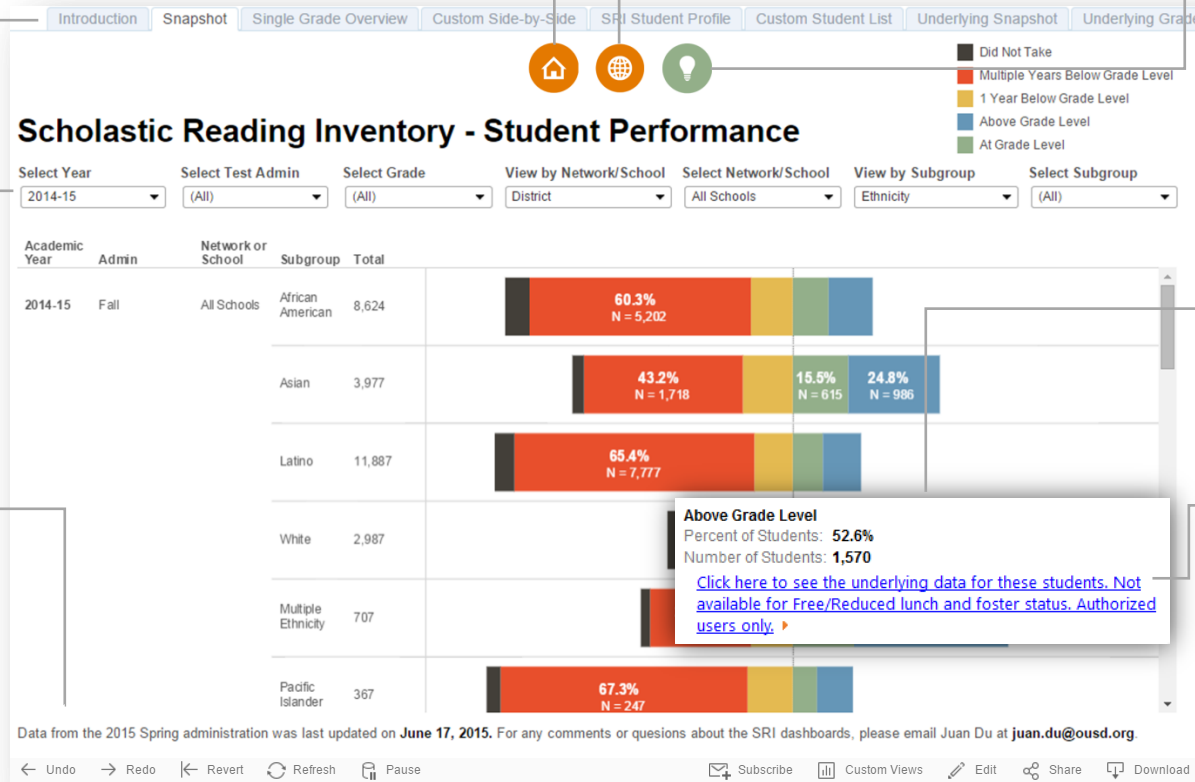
Introduction | Snapshot | Single Grade Overview | Custom Side-by-Side | SRI Student Profile | Custom Student List | Underlying Snapshot | Underlying Grade

Did Not Take
Multiple Years Below Grade Level
1 Year Below Grade Level
Above Grade Level
At Grade Level

Scholastic Reading Inventory - Student Performance

Select Year: 2014-15
Select Test Admin: (All)
Select Grade: (All)
View by Network/School: District
Select Network/School: All Schools
View by Subgroup: Ethnicity
Select Subgroup: (All)

| Academic Year | Admin | Network or School | Subgroup | Total |
|---|---|---|---|---|
| 2014-15 | Fall | All Schools | African American | 8,624 |
| | | | Asian | 3,977 |
| | | | Latino | 11,887 |
| | | | White | 2,987 |
| | | | Multiple Ethnicity | 707 |
| | | | Pacific Islander | 367 |

60.3% N = 5,202
43.2% N = 1,718
15.5% N = 615
24.8% N = 986
65.4% N = 7,777
67.3% N = 247

Above Grade Level
Percent of Students: 52.6%
Number of Students: 1,570
Click here to see the underlying data for these students. Not available for Free/Reduced lunch and foster status. Authorized users only.

Data from the 2015 Spring administration was last updated on **June 17, 2015.** For any comments or quesions about the SRI dashboards, please email Juan Du at **juan.du@ousd.org**.

Undo  Redo  Revert  Refresh  Pause  Subscribe  Custom Views  Edit  Share  Download